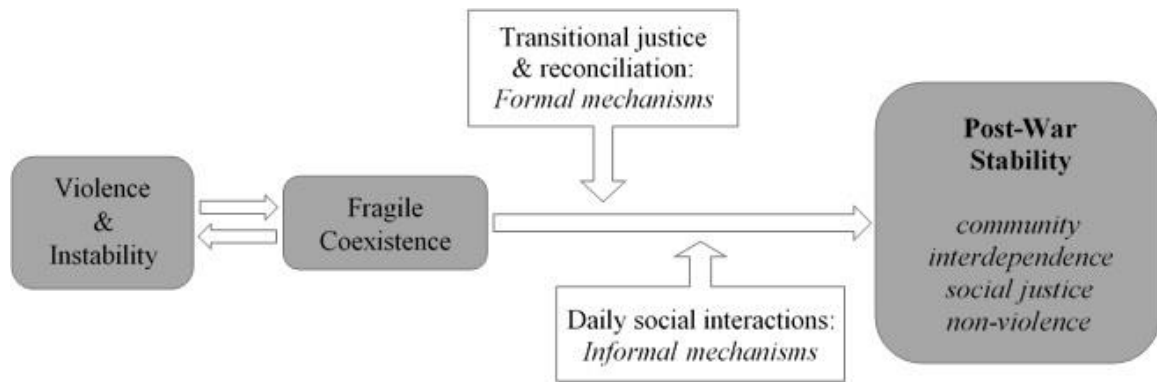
Transitional justice & reconciliation: *Formal mechanisms*

Violence & Instability

Fragile Coexistence

Daily social interactions: *Informal mechanisms*

**Post-War Stability**

*community interdependence social justice non-violence*